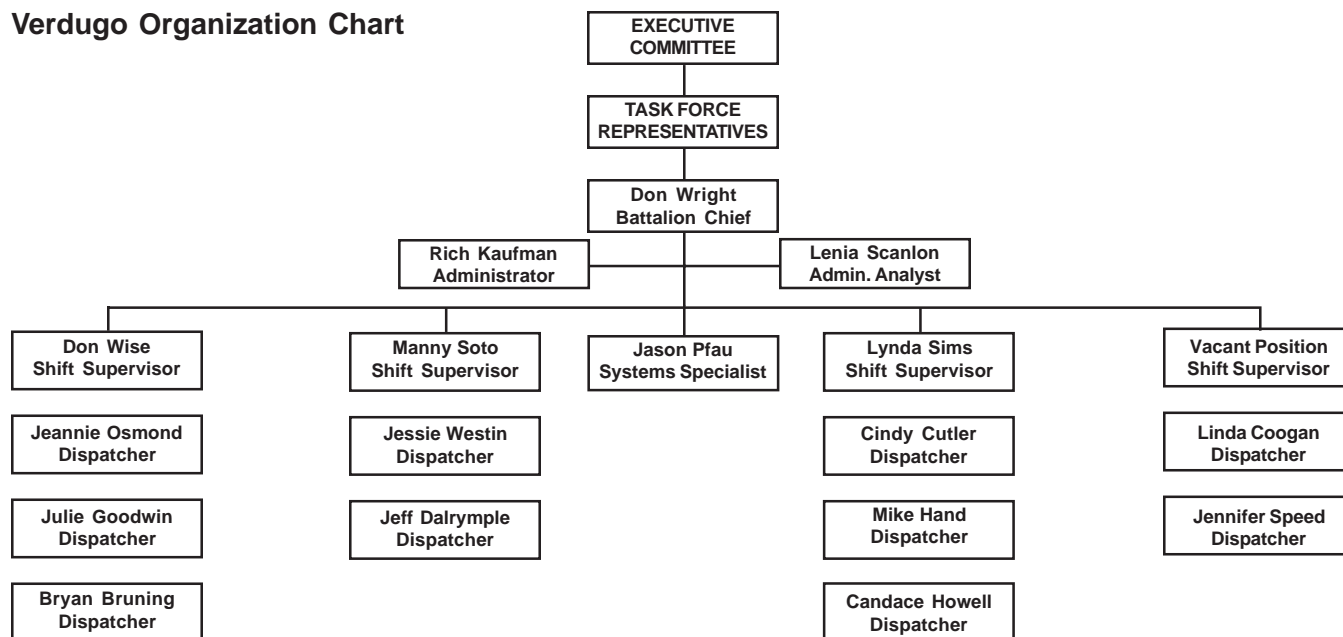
Verdugo Organization Chart

EXECUTIVE COMMITTEE

TASK FORCE REPRESENTATIVES

Don Wright
Battalion Chief

Rich Kaufman
Administrator

Lenia Scanlon
Admin. Analyst

Don Wise
Shift Supervisor

Jeannie Osmond
Dispatcher

Julie Goodwin
Dispatcher

Bryan Bruning
Dispatcher

Manny Soto
Shift Supervisor

Jessie Westin
Dispatcher

Jeff Dalrymple
Dispatcher

Jason Pfau
Systems Specialist

Lynda Sims
Shift Supervisor

Cindy Cutler
Dispatcher

Mike Hand
Dispatcher

Candace Howell
Dispatcher

Vacant Position
Shift Supervisor

Linda Coogan
Dispatcher

Jennifer Speed
Dispatcher